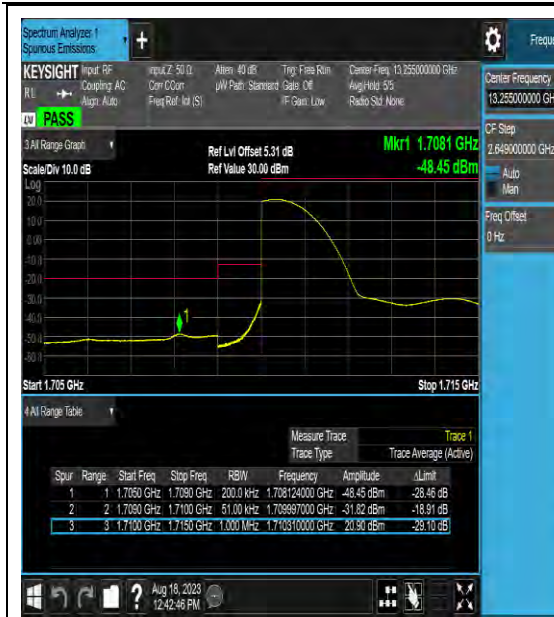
Spectrum Analyzer 1
Spurious Emissions

+

Freque

KEYSIGHT Input: RF
Coupling: AC
Align: Auto

Input Z: 50 Ω
Corr CCorr
Freq Ref: Int (S)

Atten: 40 dB
µW Path: Standard

Trig: Free Run
Gate: Off
IF Gain: Low

Center Freq: 13.255000000 GHz
Avg|Hold: 5/5
Radio Std: None

PASS

3 All Range Graph

Ref Lvl Offset 5.31 dB
Ref Value 30.00 dBm

Mkr1 1.7081 GHz
-48.45 dBm

Scale/Div 10.0 dB

Log

20.0
10.0
0.00
-10.0
-20.0
-30.0
-40.0
-50.0
-60.0

1

Start 1.705 GHz

Stop 1.715 GHz

4 All Range Table

| | | | | | | | |
|---|---|---|---|---|---|---|---|
| | | | | Measure Trace | | Trace 1 | |
| | | | | Trace Type | | Trace Average (Active) | |
| Spur | Range | Start Freq | Stop Freq | RBW | Frequency | Amplitude | ΔLimit |
| 1 | 1 | 1.7050 GHz | 1.7090 GHz | 200.0 kHz | 1.708124000 GHz | -48.45 dBm | -28.46 dB |
| 2 | 2 | 1.7090 GHz | 1.7100 GHz | 51.00 kHz | 1.709997000 GHz | -31.82 dBm | -18.91 dB |
| 3 | 3 | 1.7100 GHz | 1.7150 GHz | 1.000 MHz | 1.710310000 GHz | 20.90 dBm | -29.10 dB |

Center Frequency
13.255000000 GH

CF Step
2.649000000 GHz

Auto
Man

Freq Offset
0 Hz

Aug 18, 2023
12:42:46 PM